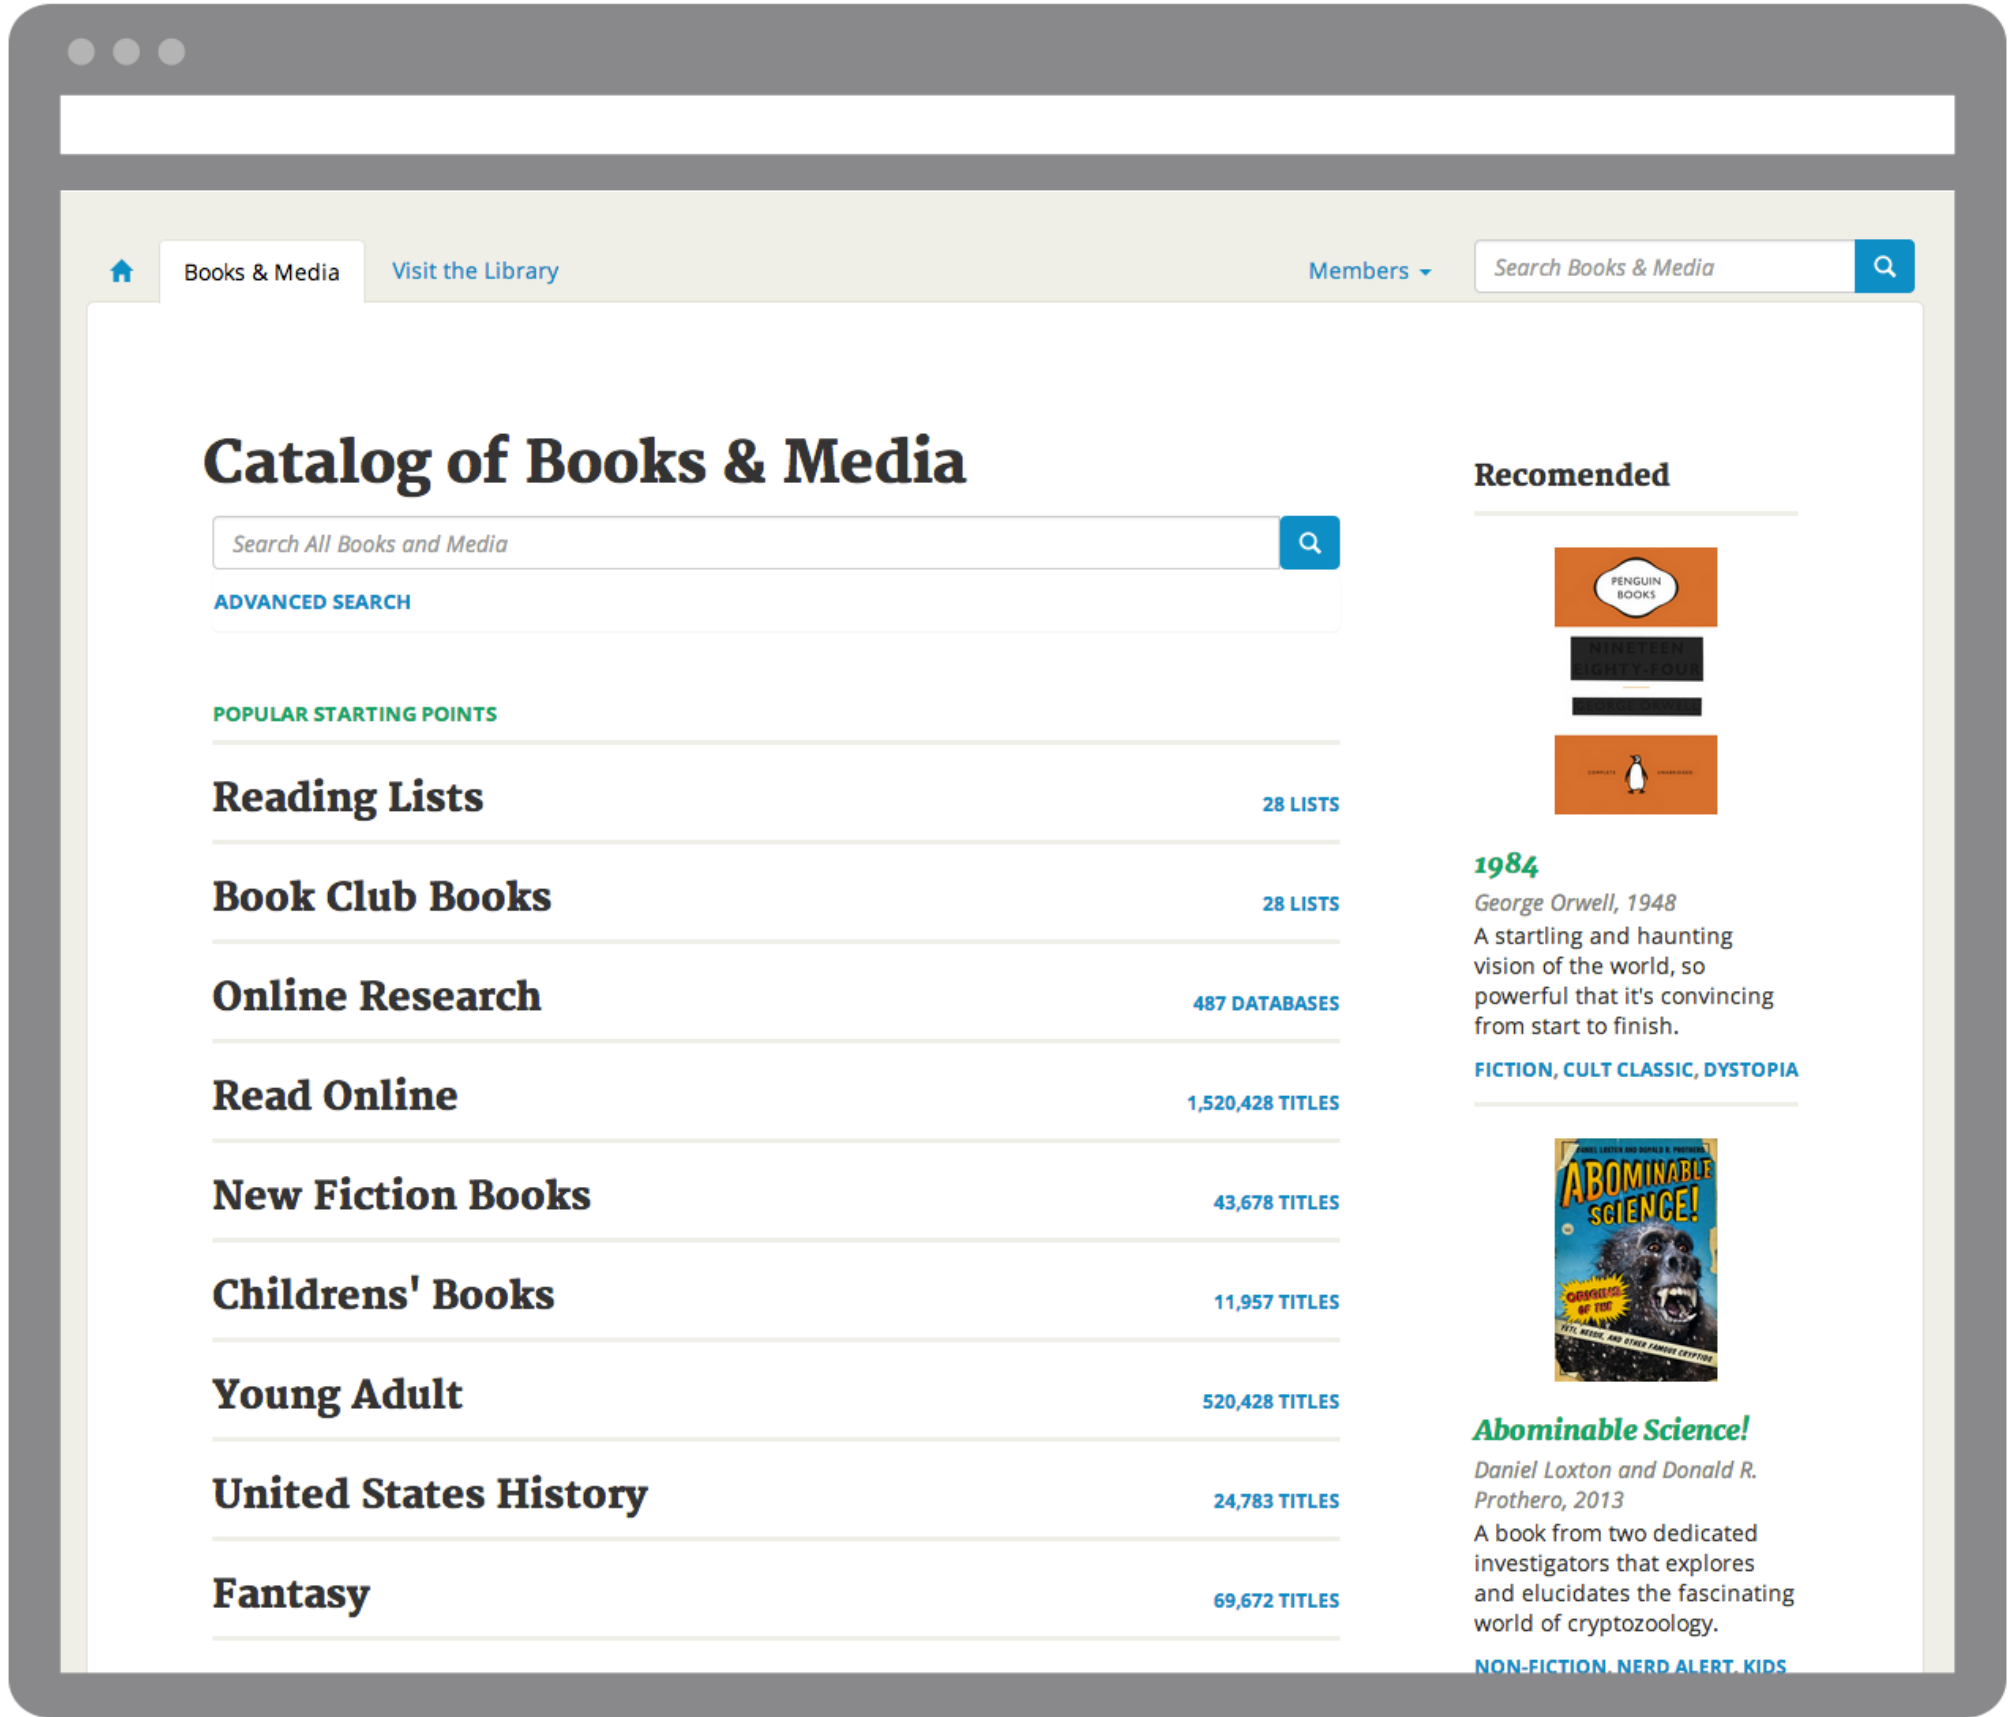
Books & Media Visit the Library Members

Search Books & Media

Catalog of Books & Media

Search All Books and Media

ADVANCED SEARCH

POPULAR STARTING POINTS

| | |
|---|---|
| Reading Lists | 28 LISTS |
| Book Club Books | 28 LISTS |
| Online Research | 487 DATABASES |
| Read Online | 1,520,428 TITLES |
| New Fiction Books | 43,678 TITLES |
| Childrens' Books | 11,957 TITLES |
| Young Adult | 520,428 TITLES |
| United States History | 24,783 TITLES |
| Fantasy | 69,672 TITLES |

Recomended

PENGUIN BOOKS

NINETEEN EIGHTY-FOUR

GEORGE ORWELL

1984

George Orwell, 1948

A startling and haunting vision of the world, so powerful that it's convincing from start to finish.

FICTION, CULT CLASSIC, DYSTOPIA

ABOMINABLE SCIENCE!

Abominable Science!

Daniel Loxton and Donald R. Prothero, 2013

A book from two dedicated investigators that explores and elucidates the fascinating world of cryptozoology.

NON-FICTION, NERD ALERT, KIDS